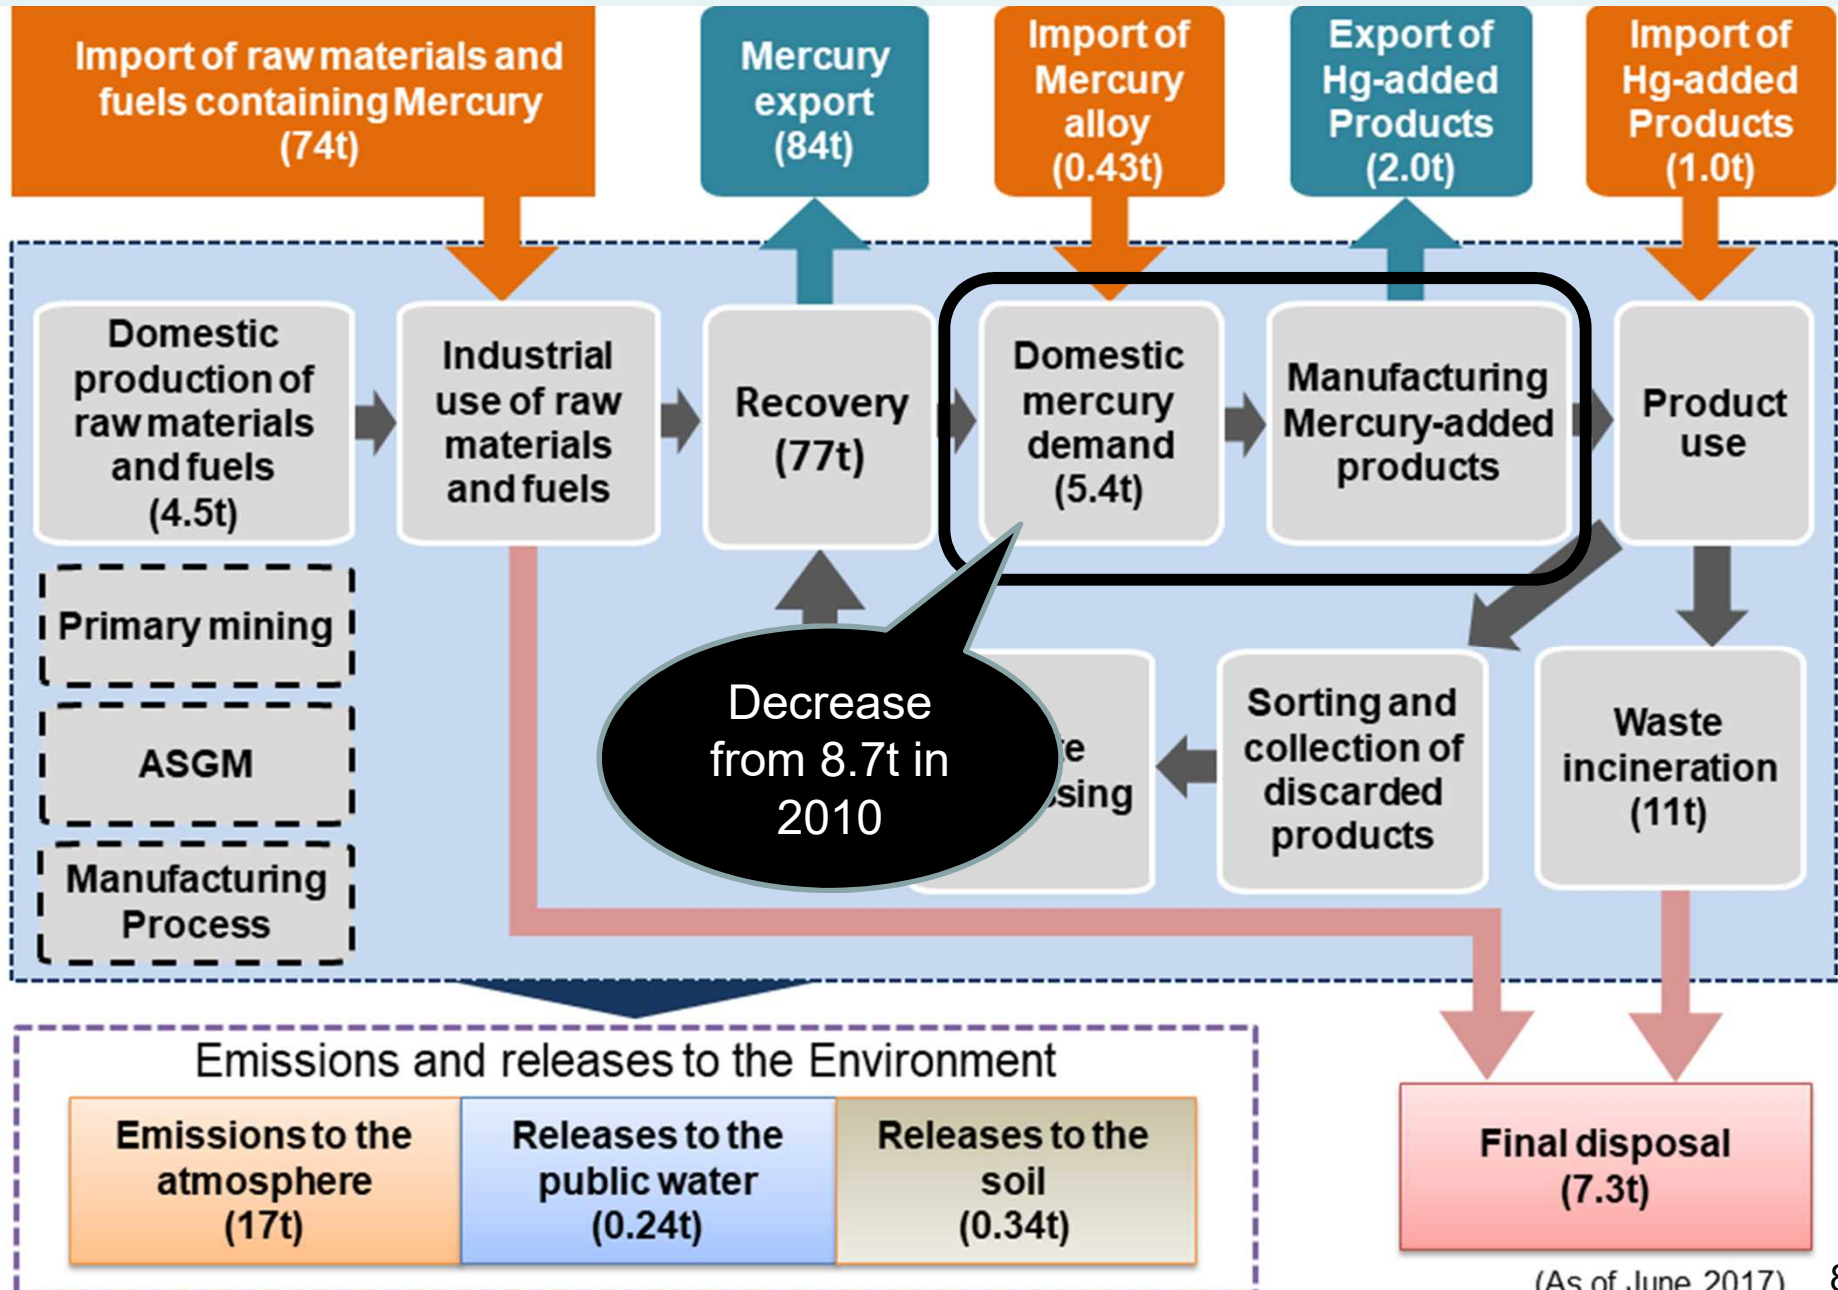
Import of raw materials and fuels containing Mercury (74t)

Mercury export (84t)

Import of Mercury alloy (0.43t)

Export of Hg-added Products (2.0t)

Import of Hg-added Products (1.0t)

Domestic production of raw materials and fuels (4.5t)

Industrial use of raw materials and fuels

Recovery (77t)

Domestic mercury demand (5.4t)

Manufacturing Mercury-added products

Product use

Primary mining

ASGM

Manufacturing Process

Decrease from 8.7t in 2010

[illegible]e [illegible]sing

Sorting and collection of discarded products

Waste incineration (11t)

Emissions and releases to the Environment

| Emissions to the atmosphere (17t) | Releases to the public water (0.24t) | Releases to the soil (0.34t) |
|---|---|---|

Final disposal (7.3t)

(As of June 2017)

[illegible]